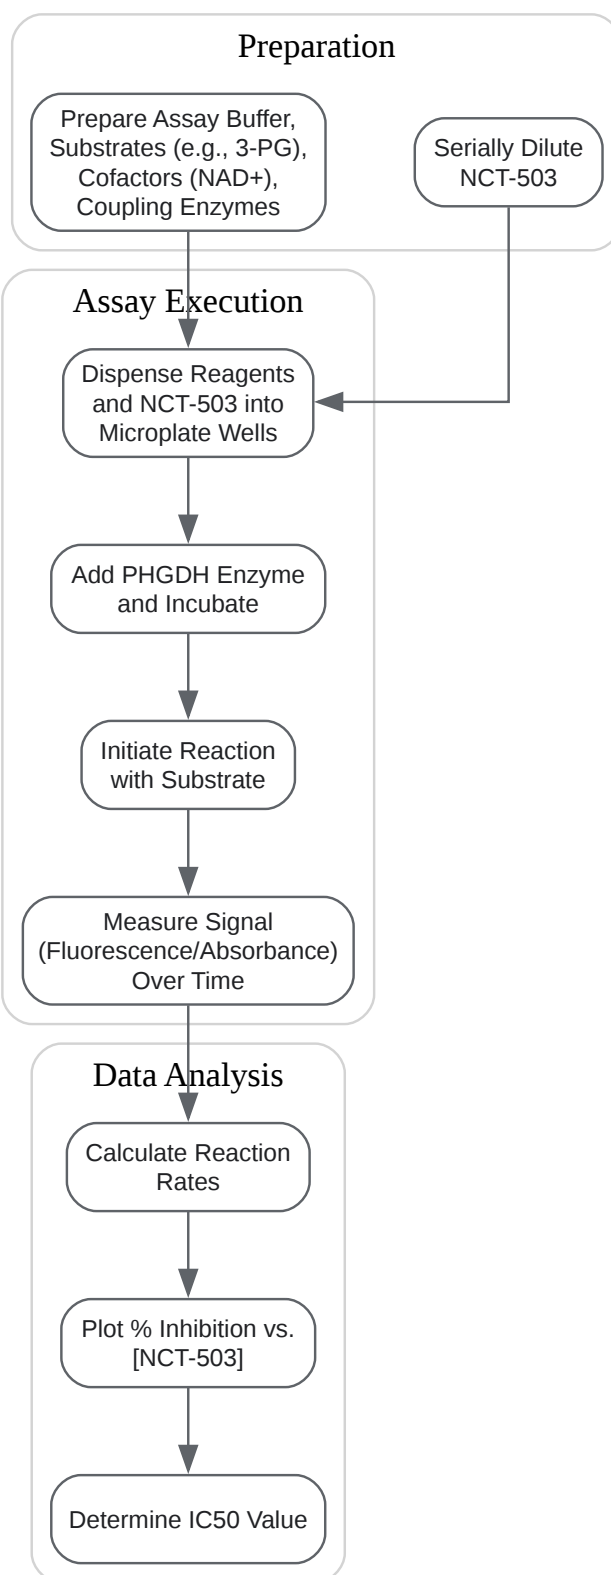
Preparation

Prepare Assay Buffer, Substrates (e.g., 3-PG), Cofactors (NAD+), Coupling Enzymes

Serially Dilute NCT-503

Assay Execution

Dispense Reagents and NCT-503 into Microplate Wells

Add PHGDH Enzyme and Incubate

Initiate Reaction with Substrate

Measure Signal (Fluorescence/Absorbance) Over Time

Data Analysis

Calculate Reaction Rates

Plot % Inhibition vs. [NCT-503]

Determine IC50 Value